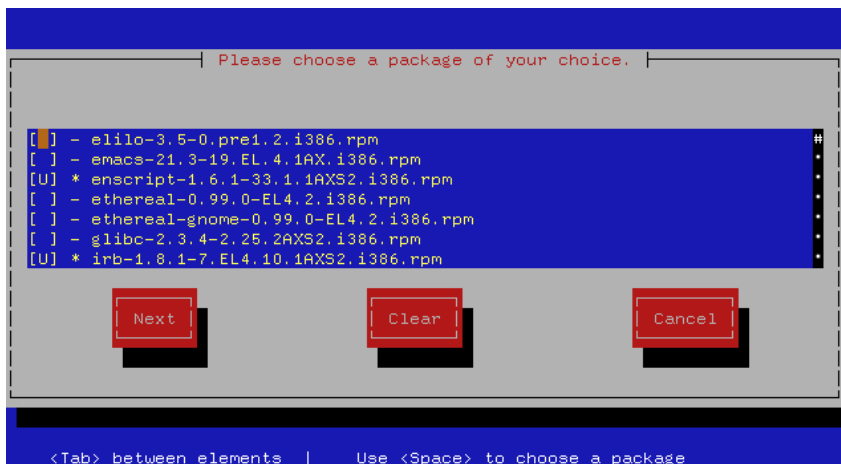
Please choose a package of your choice.

[ ] - elilo-3.5-0.pre1.2.i386.rpm
[ ] - emacs-21.3-19.EL.4.1AX.i386.rpm
[U] * enscript-1.6.1-33.1.1AXS2.i386.rpm
[ ] - ethereal-0.99.0-EL4.2.i386.rpm
[ ] - ethereal-gnome-0.99.0-EL4.2.i386.rpm
[ ] - glibc-2.3.4-2.25.2AXS2.i386.rpm
[U] * irb-1.8.1-7.EL4.10.1AXS2.i386.rpm

Next

Clear

Cancel

<Tab> between elements | Use <Space> to choose a package